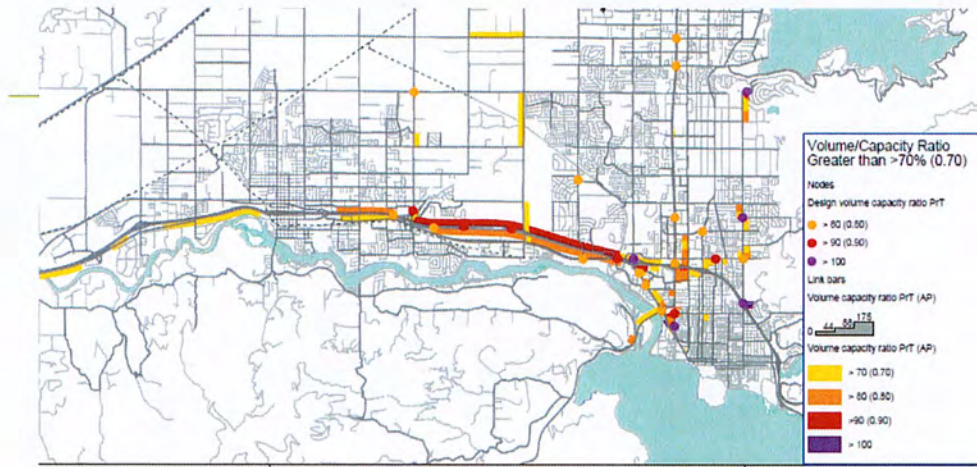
Volume/Capacity Ratio Greater than >70% (0.70)

Nodes

Design volume capacity ratio PrT

> 80 (0.80)

> 90 (0.90)

> 100

Link bars

Volume capacity ratio PrT (AP)

0 44 88 176

Volume capacity ratio PrT (AP)

> 70 (0.70)

> 80 (0.80)

>90 (0.90)

> 100